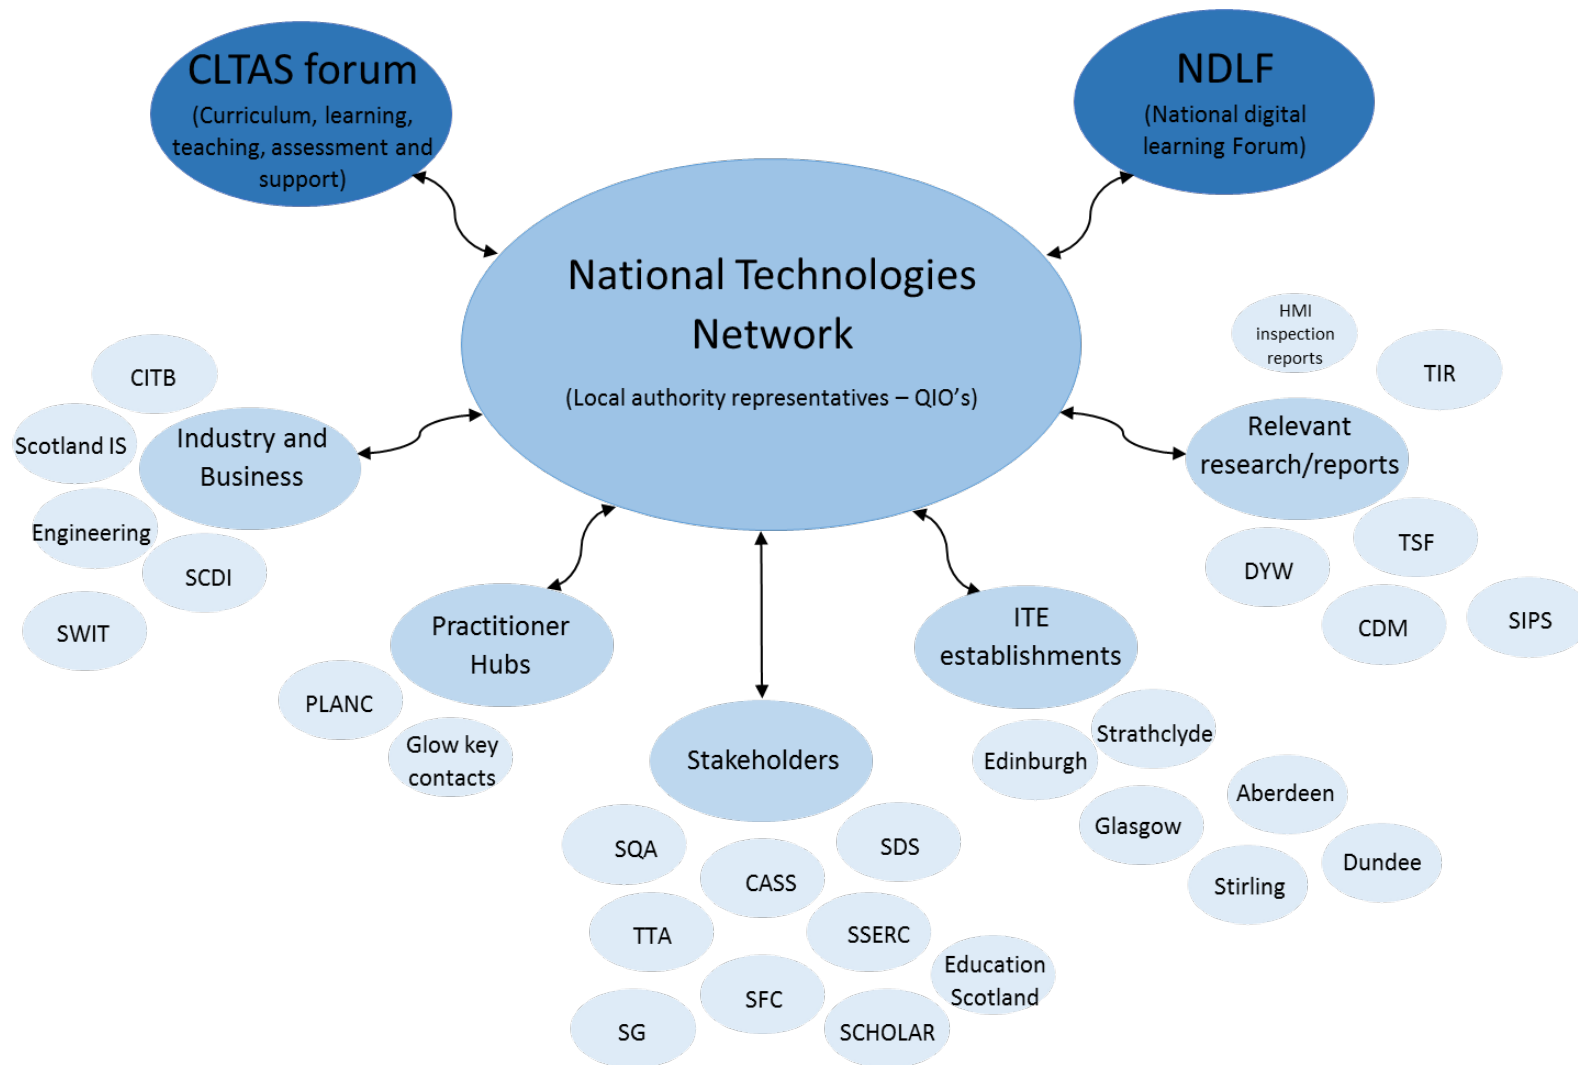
CLTAS forum
(Curriculum, learning, teaching, assessment and support)

NDLF
(National digital learning Forum)

National Technologies Network
(Local authority representatives – QIO's)

HMI inspection reports

TIR

CITB

Scotland IS

Industry and Business

Engineering

SCDI

SWIT

Relevant research/reports

TSF

DYW

CDM

SIPS

Practitioner Hubs

PLANC

Glow key contacts

ITE establishments

Strathclyde

Edinburgh

Aberdeen

Glasgow

Dundee

Stirling

Stakeholders

SQA

SDS

CASS

TTA

SSERC

Education Scotland

SFC

SG

SCHOLAR